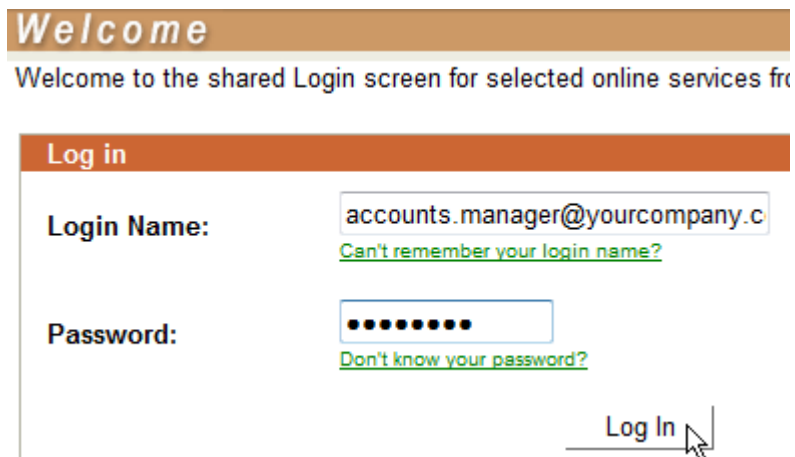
Welcome

Welcome to the shared Login screen for selected online services fr

Log in

Login Name: accounts.manager@yourcompany.c

Can't remember your login name?

Password: •••••••••

Don't know your password?

Log In